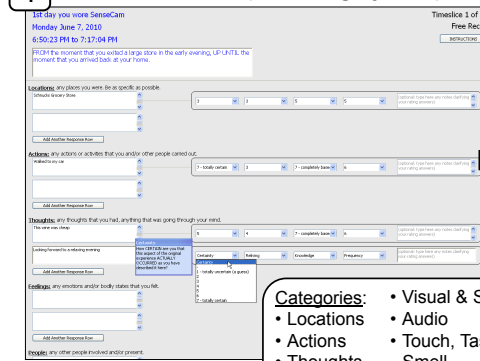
1st day you wore SenseCam
Monday June 7, 2010
6:50:23 PM to 7:17:04 PM

Timeslice 1 of
Free Rec
INSTRUCTIONS

FROM the moment that you exited a large store in the early evening, UP UNTIL the moment that you arrived back at your home.

Locations: any places you were. Be as specific as possible.
Schnucks Grocery Store
3 | 3 | 5 | 5
(optional: type here any notes clarifying your rating answers)
Add Another Response Row

Actions: any actions or activities that you and/or other people carried out.
Walked to my car
7 - totally certain | 3 | 7 - completely base | 6
(optional: type here any notes clarifying your rating answers)
Add Another Response Row

Thoughts: any thoughts that you had, anything that was going through your mind.
This wine was cheap
5 | 4 | 7 - completely base | 6
(optional: type here any notes clarifying your rating answers)
Looking forward to a relaxing evening
Certainty | Relising | Knowledge | Frequency
(optional: type here any notes clarifying your rating answers)
Certainty
How CERTAIN are you that this aspect of the original experience ACTUALLY OCCURRED as you have described it here?
Certainty
1 - totally uncertain (a guess)
2
3
4
5
6
7 - totally certain
Add Another Response Row

Feelings: any emotions and/or bodily states that you felt.
Add Another Response Row

People: any other people involved and/or present.

Categories:
• Locations
• Actions
• Thoughts
• Visual & S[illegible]
• Audio
• Touch, Tas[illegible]
Smell